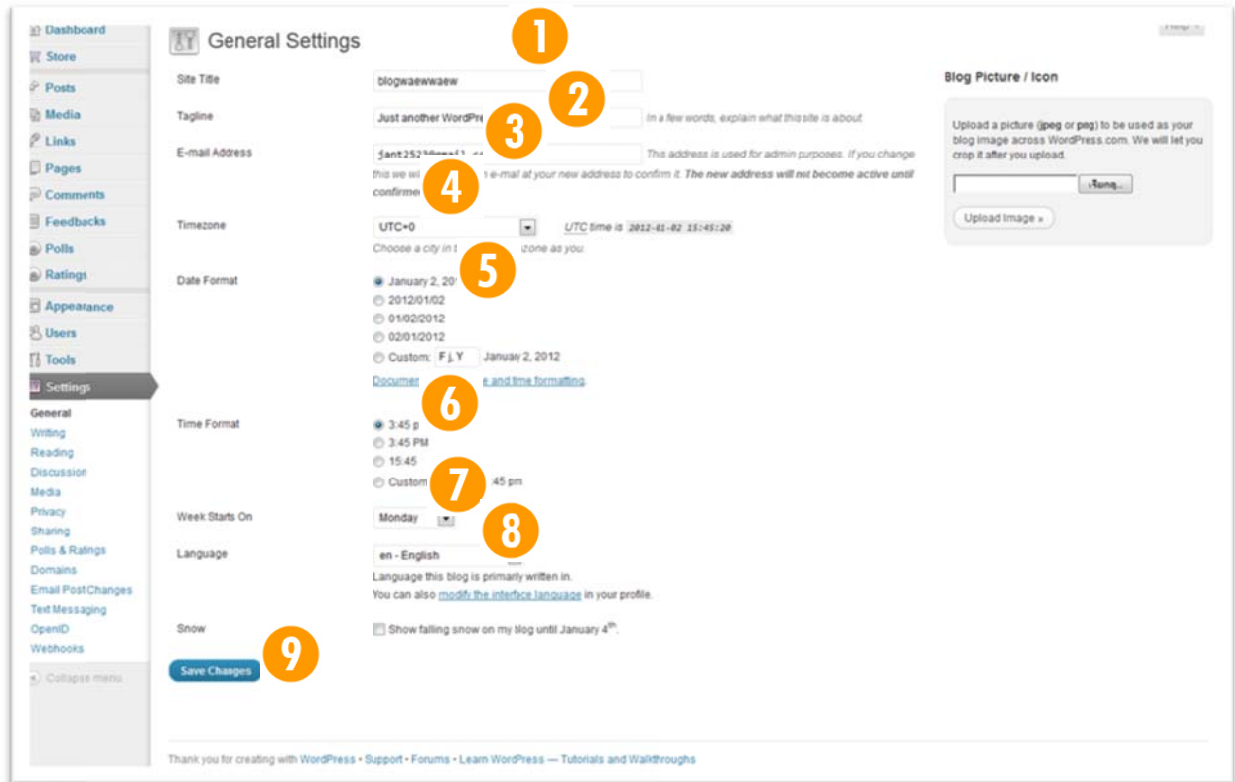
Dashboard
Store
Posts
Media
Links
Pages
Comments
Feedbacks
Polls
Ratings
Appearance
Users
Tools
Settings
General
Writing
Reading
Discussion
Media
Privacy
Sharing
Polls & Ratings
Domains
Email PostChanges
Text Messaging
OpenID
Webhooks
Collapse menu

General Settings

1

Help

Site Title
blogwaewwaew
2

Tagline
Just another WordPre
3
In a few words, explain what this site is about.

E-mail Address
jant2523@gmail.c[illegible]
This address is used for admin purposes. If you change this we wi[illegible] e-mail at your new address to confirm it. The new address will not become active until confirme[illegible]
4

Timezone
UTC+0
UTC time is 2012-01-02 15:45:20
Choose a city in t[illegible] zone as you.
5

Date Format
January 2, 20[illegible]
2012/01/02
01/02/2012
02/01/2012
Custom: F j, Y January 2, 2012
Documen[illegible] e and time formatting.
6

Time Format
3:45 p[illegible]
3:45 PM
15:45
Custom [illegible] :45 pm
7

Week Starts On
Monday
8

Language
en - English
Language this blog is primarily written in.
You can also modify the interface language in your profile.

Snow
Show falling snow on my blog until January 4th.

9
Save Changes

Blog Picture / Icon
Upload a picture (jpeg or png) to be used as your blog image across WordPress.com. We will let you crop it after you upload.
เรียกดู...
Upload Image »

Thank you for creating with WordPress • Support • Forums • Learn WordPress — Tutorials and Walkthroughs